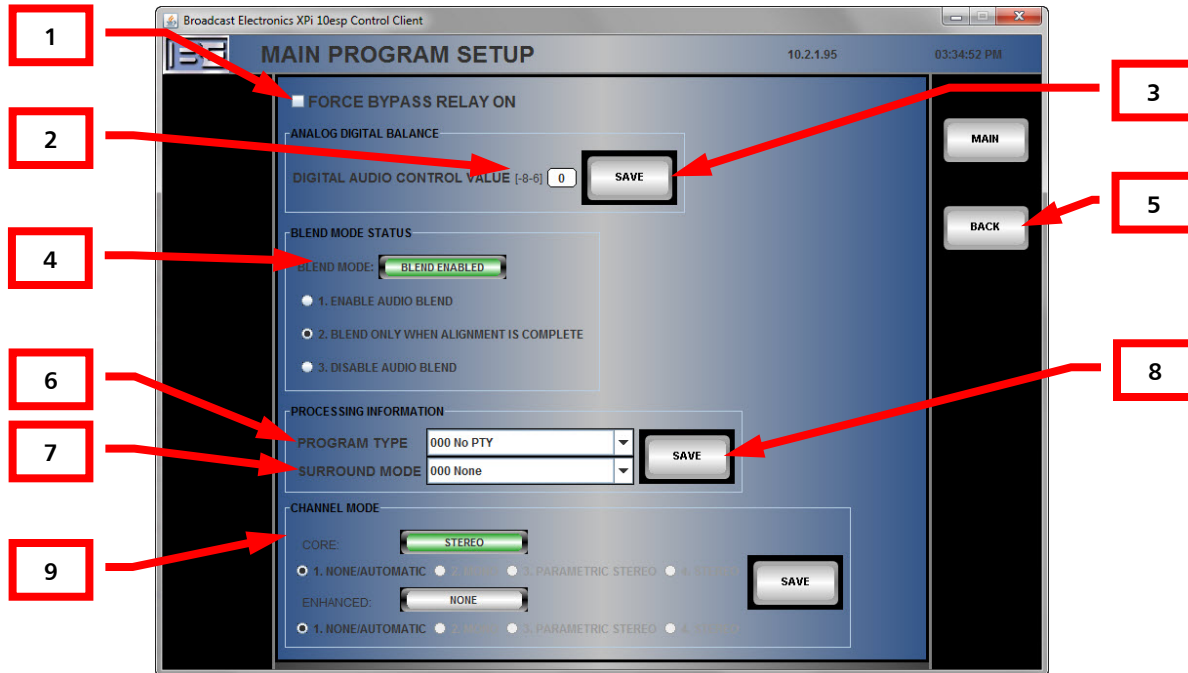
1

2

3

4

5

6

7

8

9

Broadcast Electronics XPi 10esp Control Client

MAIN PROGRAM SETUP

10.2.1.95

03:34:52 PM

FORCE BYPASS RELAY ON

ANALOG DIGITAL BALANCE

DIGITAL AUDIO CONTROL VALUE [-8-6] 0

SAVE

MAIN

BACK

BLEND MODE STATUS

BLEND MODE: BLEND ENABLED

1. ENABLE AUDIO BLEND

2. BLEND ONLY WHEN ALIGNMENT IS COMPLETE

3. DISABLE AUDIO BLEND

PROCESSING INFORMATION

PROGRAM TYPE 000 No PTY

SURROUND MODE 000 None

SAVE

CHANNEL MODE

CORE: STEREO

1. NONE/AUTOMATIC 2. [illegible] 3. PARAMETRIC STEREO 4. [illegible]

SAVE

ENHANCED: NONE

1. NONE/AUTOMATIC 2. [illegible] 3. PARAMETRIC STEREO 4. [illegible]